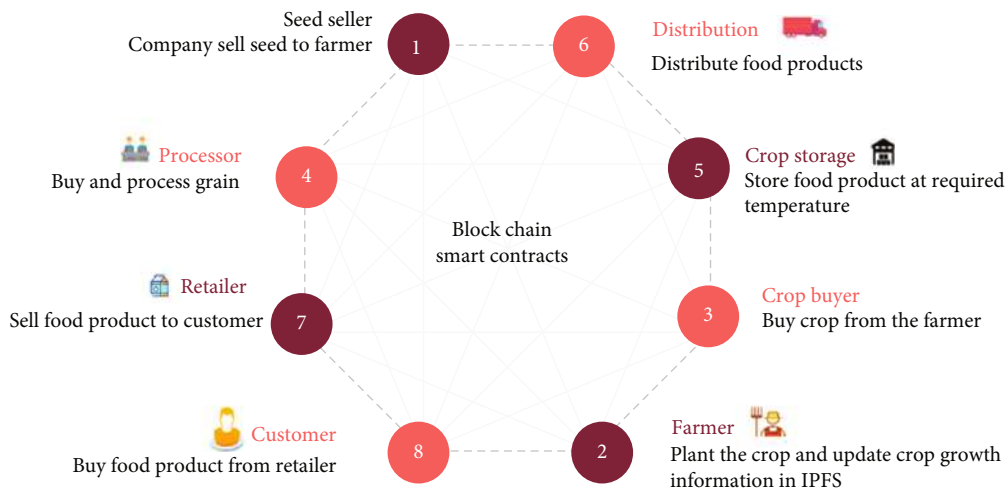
Seed seller
Company sell seed to farmer

1

6

Distribution
Distribute food products

Processor
Buy and process grain

4

5

Crop storage
Store food product at required temperature

Block chain
smart contracts

Retailer
Sell food product to customer

7

3

Crop buyer
Buy crop from the farmer

Customer
Buy food product from retailer

8

2

Farmer
Plant the crop and update crop growth information in IPFS